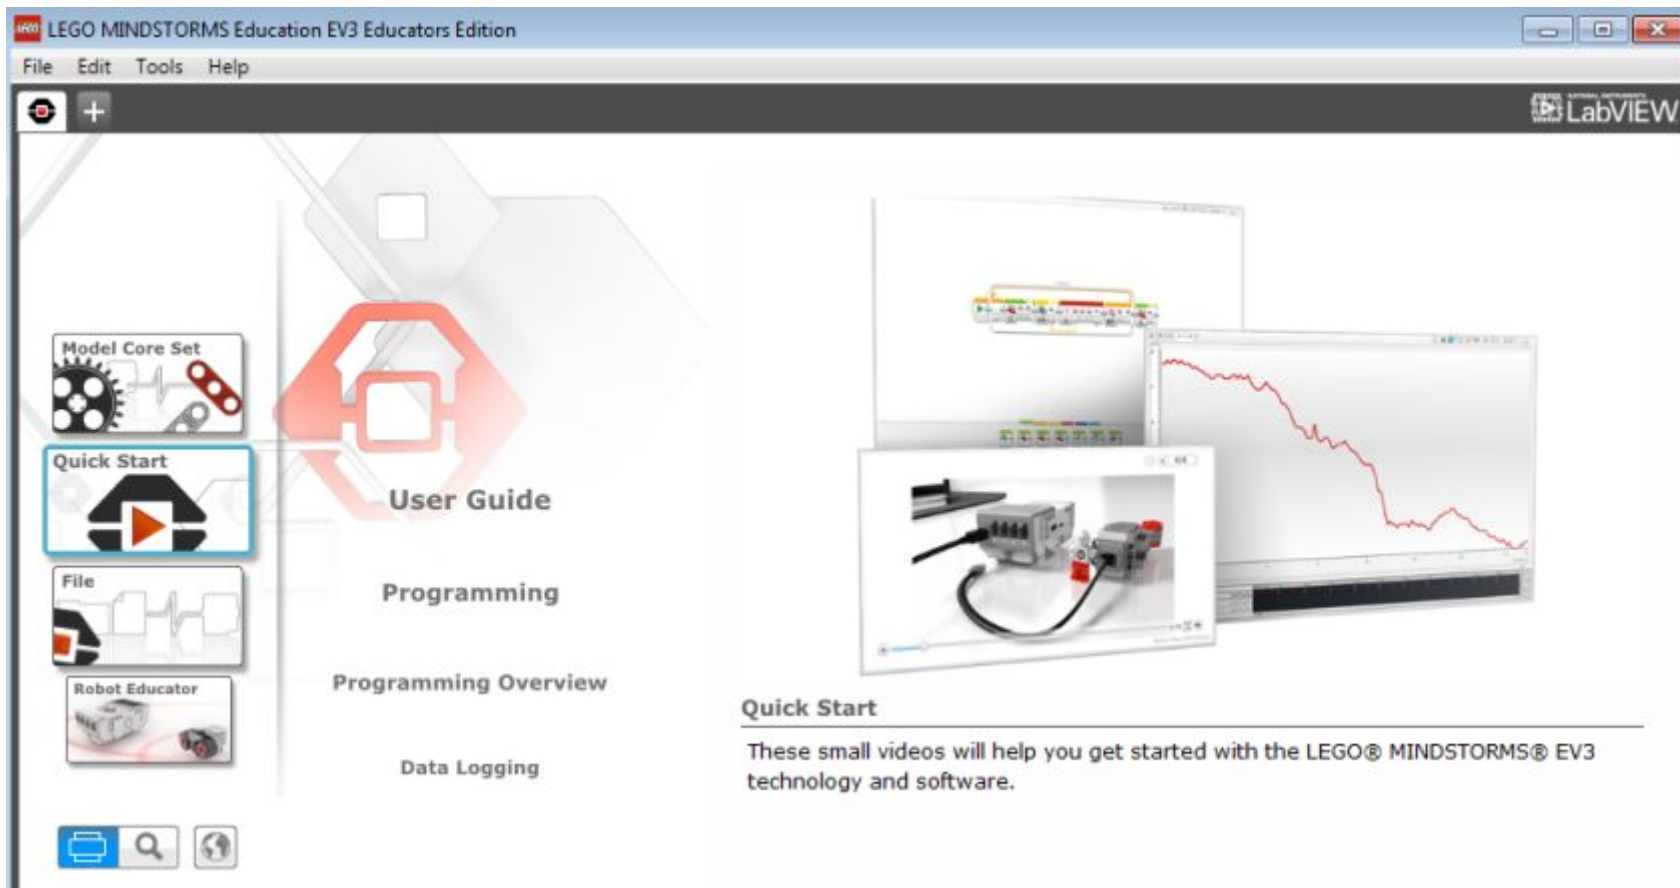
LEGO MINDSTORMS Education EV3 Educators Edition

File Edit Tools Help

LabVIEW

Model Core Set

Quick Start

File

Robot Educator

User Guide

Programming

Programming Overview

Data Logging

Quick Start

These small videos will help you get started with the LEGO® MINDSTORMS® EV3 technology and software.